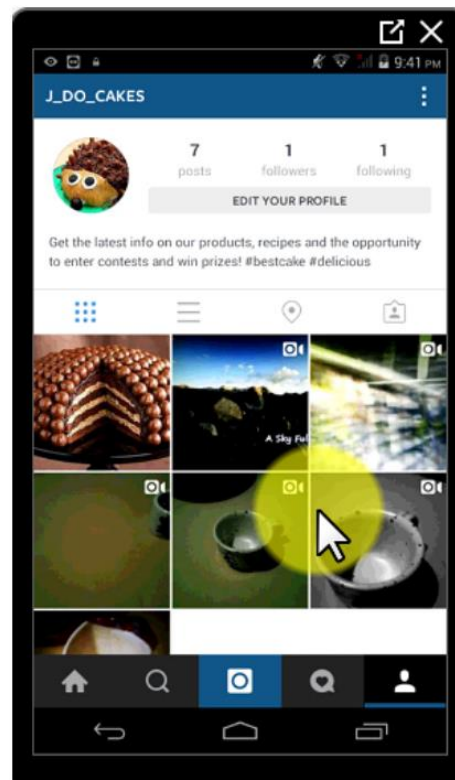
9:41 PM

J_DO_CAKES

7
posts

1
followers

1
following

EDIT YOUR PROFILE

Get the latest info on our products, recipes and the opportunity to enter contests and win prizes! #bestcake #delicious

A Sky Fu